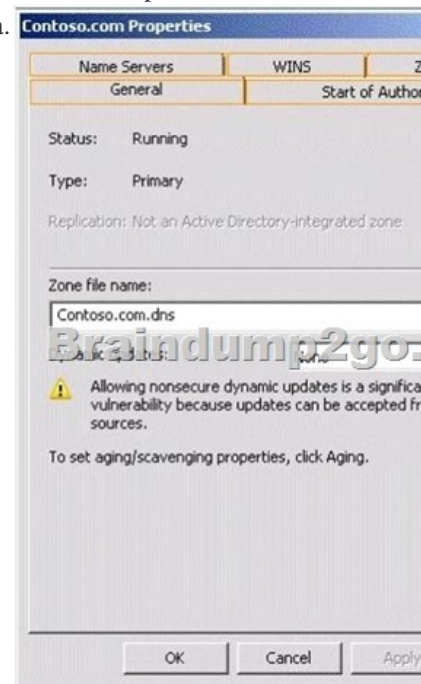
n.

Contoso.com Properties

Name Servers | WINS | Z

General | Start of Author

Status: Running

Type: Primary

Replication: Not an Active Directory-integrated zone

Zone file name:

Contoso.com.dns

Braindump2go

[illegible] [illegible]

Allowing nonsecure dynamic updates is a significa vulnerability because updates can be accepted fr sources.

To set aging/scavenging properties, click Aging.

OK | Cancel | Apply